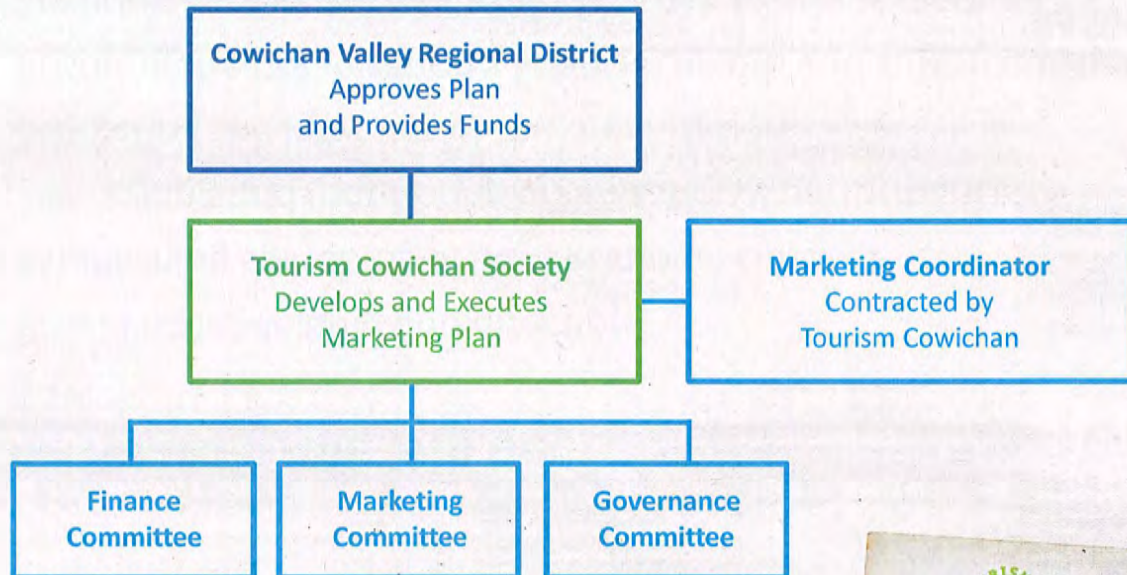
Cowichan Valley Regional District
Approves Plan
and Provides Funds

Tourism Cowichan Society
Develops and Executes
Marketing Plan

Marketing Coordinator
Contracted by
Tourism Cowichan

Finance
Committee

Marketing
Committee

Governance
Committee